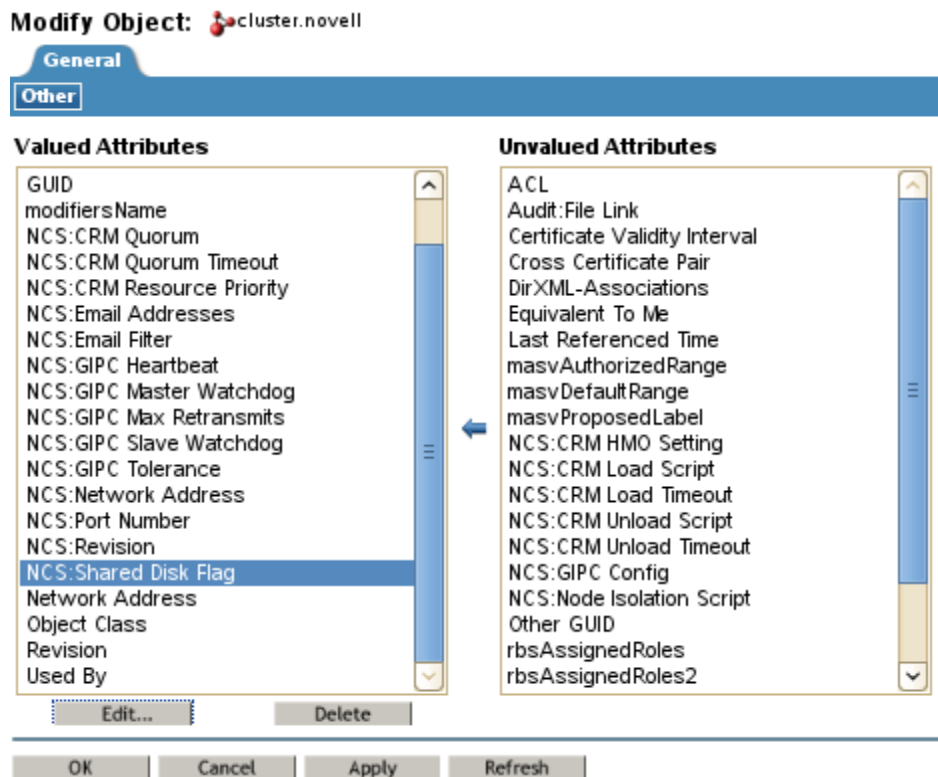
Modify Object: cluster.novell

General

Other

Valued Attributes

GUID
modifiersName
NCS:CRM Quorum
NCS:CRM Quorum Timeout
NCS:CRM Resource Priority
NCS:Email Addresses
NCS:Email Filter
NCS:GIPC Heartbeat
NCS:GIPC Master Watchdog
NCS:GIPC Max Retransmits
NCS:GIPC Slave Watchdog
NCS:GIPC Tolerance
NCS:Network Address
NCS:Port Number
NCS:Revision
NCS:Shared Disk Flag
Network Address
Object Class
Revision
Used By

Unvalued Attributes

ACL
Audit:File Link
Certificate Validity Interval
Cross Certificate Pair
DirXML-Associations
Equivalent To Me
Last Referenced Time
masvAuthorizedRange
masvDefaultRange
masvProposedLabel
NCS:CRM HMO Setting
NCS:CRM Load Script
NCS:CRM Load Timeout
NCS:CRM Unload Script
NCS:CRM Unload Timeout
NCS:GIPC Config
NCS:Node Isolation Script
Other GUID
rbsAssignedRoles
rbsAssignedRoles2

Edit...
Delete

OK
Cancel
Apply
Refresh